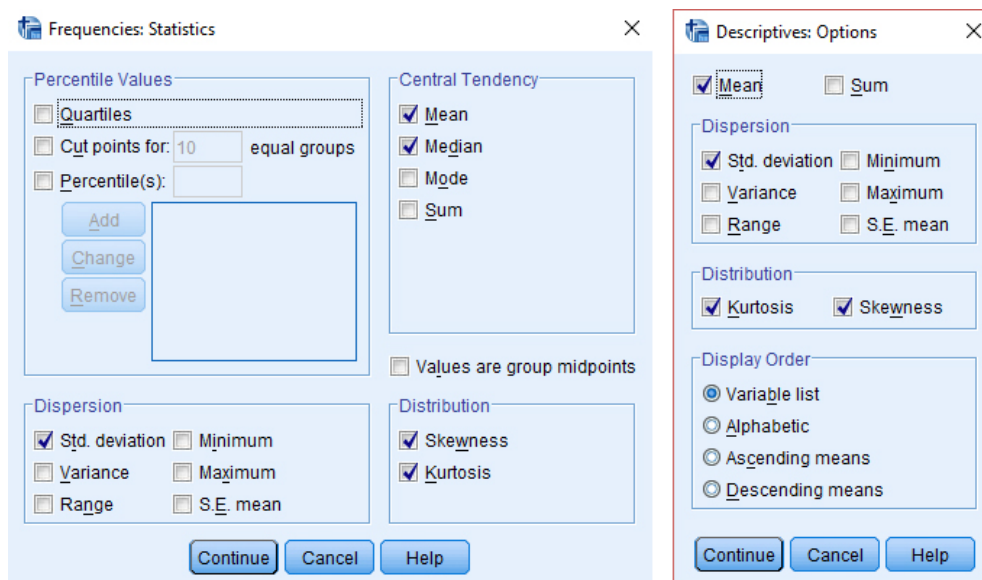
Frequencies: Statistics

Percentile Values

Quartiles

Cut points for: 10 equal groups

Percentile(s):

Add

Change

Remove

Central Tendency

Mean

Median

Mode

Sum

Values are group midpoints

Dispersion

Std. deviation

Minimum

Variance

Maximum

Range

S.E. mean

Distribution

Skewness

Kurtosis

Continue

Cancel

Help

Descriptives: Options

Mean

Sum

Dispersion

Std. deviation

Minimum

Variance

Maximum

Range

S.E. mean

Distribution

Kurtosis

Skewness

Display Order

Variable list

Alphabetic

Ascending means

Descending means

Continue

Cancel

Help